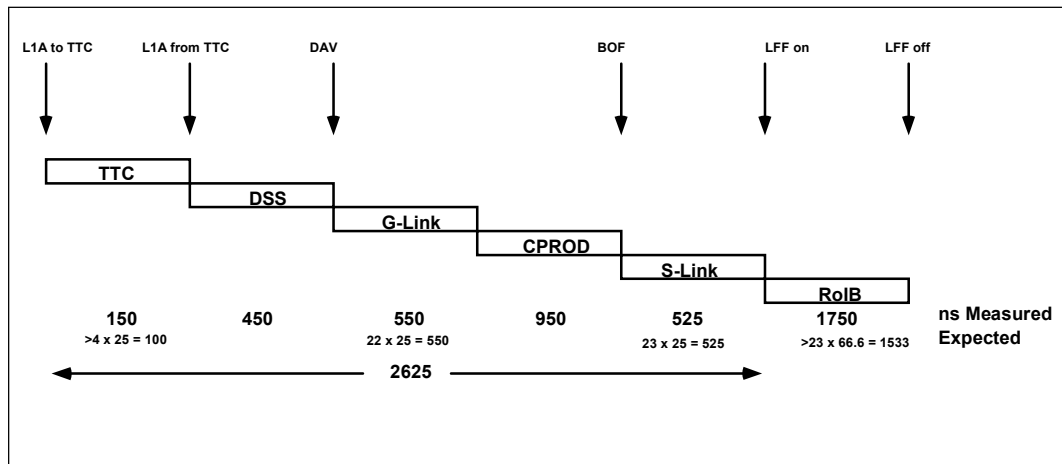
L1A to TTC

L1A from TTC

DAV

BOF

LFF on

LFF off

TTC

DSS

G-Link

CPROD

S-Link

RoIB

150

450

550

950

525

1750

ns Measured

>4 x 25 = 100

22 x 25 = 550

23 x 25 = 525

>23 x 66.6 = 1533

Expected

2625